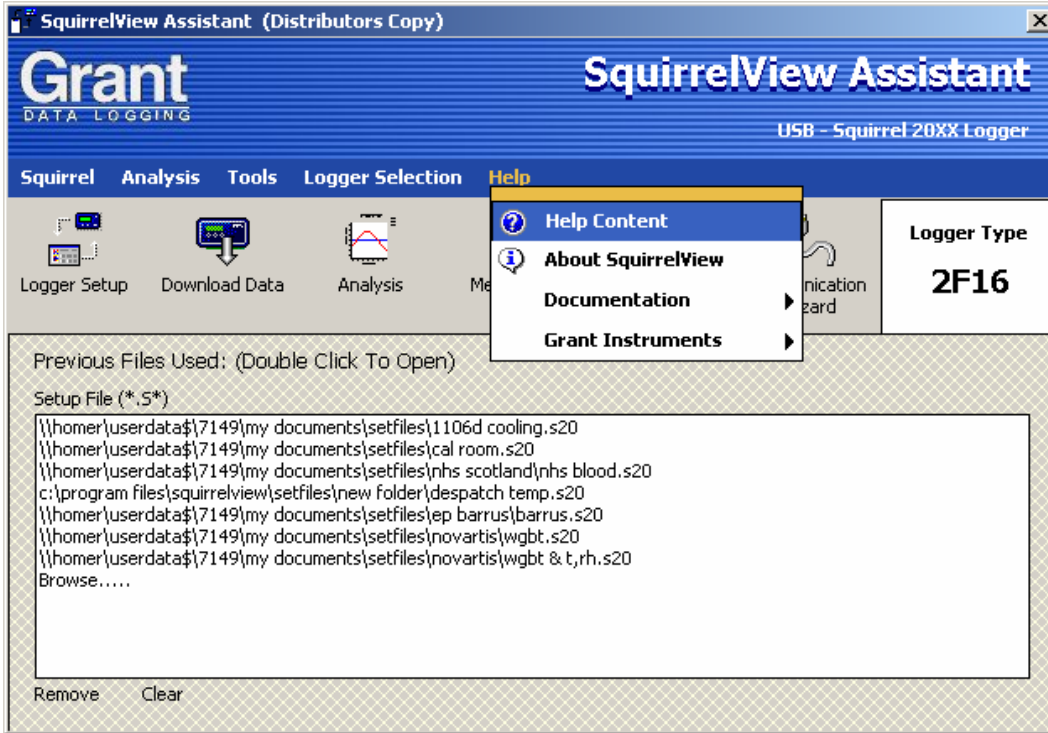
SquirrelView Assistant (Distributors Copy)

Grant
DATA LOGGING

SquirrelView Assistant
USB - Squirrel 20XX Logger

Squirrel Analysis Tools Logger Selection Help

Help Content
About SquirrelView
Documentation
Grant Instruments

Logger Setup Download Data Analysis Me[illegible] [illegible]nication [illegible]zard

Logger Type
2F16

Previous Files Used: (Double Click To Open)

Setup File (*.S*)

\\homer\userdata$\7149\my documents\setfiles\1106d cooling.s20
\\homer\userdata$\7149\my documents\setfiles\cal room.s20
\\homer\userdata$\7149\my documents\setfiles\nhs scotland\nhs blood.s20
c:\program files\squirrelview\setfiles\new folder\despatch temp.s20
\\homer\userdata$\7149\my documents\setfiles\ep barrus\barrus.s20
\\homer\userdata$\7149\my documents\setfiles\novartis\wgbt.s20
\\homer\userdata$\7149\my documents\setfiles\novartis\wgbt & t,rh.s20
Browse.....

Remove Clear